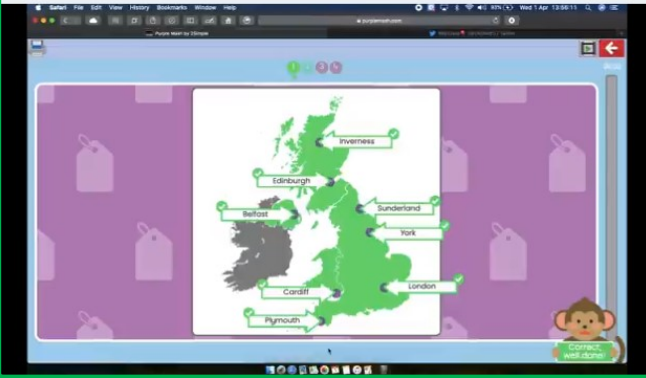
Safari File Edit View History Bookmarks Window Help

Wed 1 Apr 13:56:11

purplemash.com

Purple Mash by 2Simple

Inverness

Edinburgh

Belfast

Sunderland

York

Cardiff

London

Plymouth

Correct, well done!